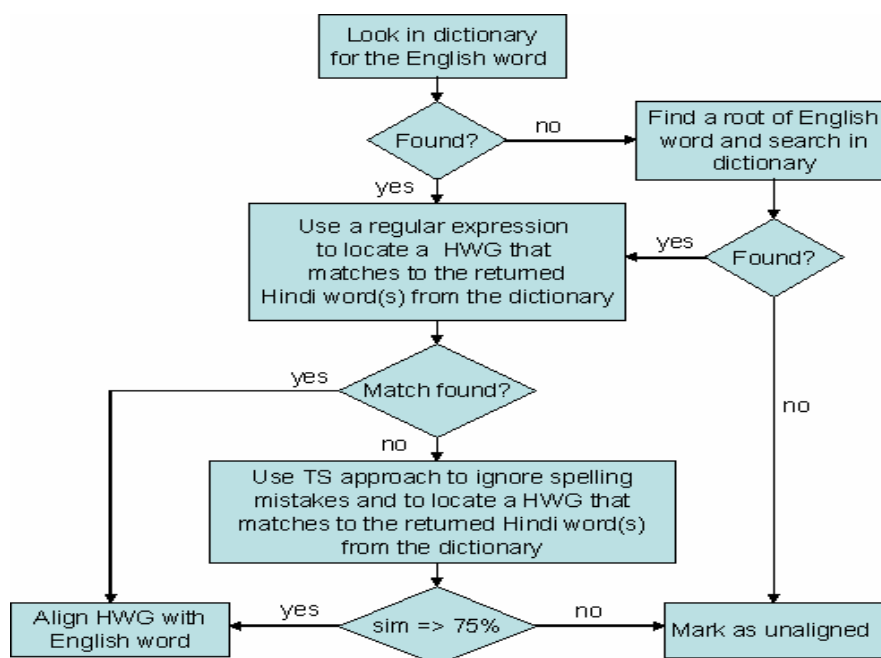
Look in dictionary for the English word

Found?

no

Find a root of English word and search in dictionary

yes

Use a regular expression to locate a HWG that matches to the returned Hindi word(s) from the dictionary

yes

Found?

yes

Match found?

no

no

Use TS approach to ignore spelling mistakes and to locate a HWG that matches to the returned Hindi word(s) from the dictionary

Align HWG with English word

yes

sim => 75%

no

Mark as unaligned